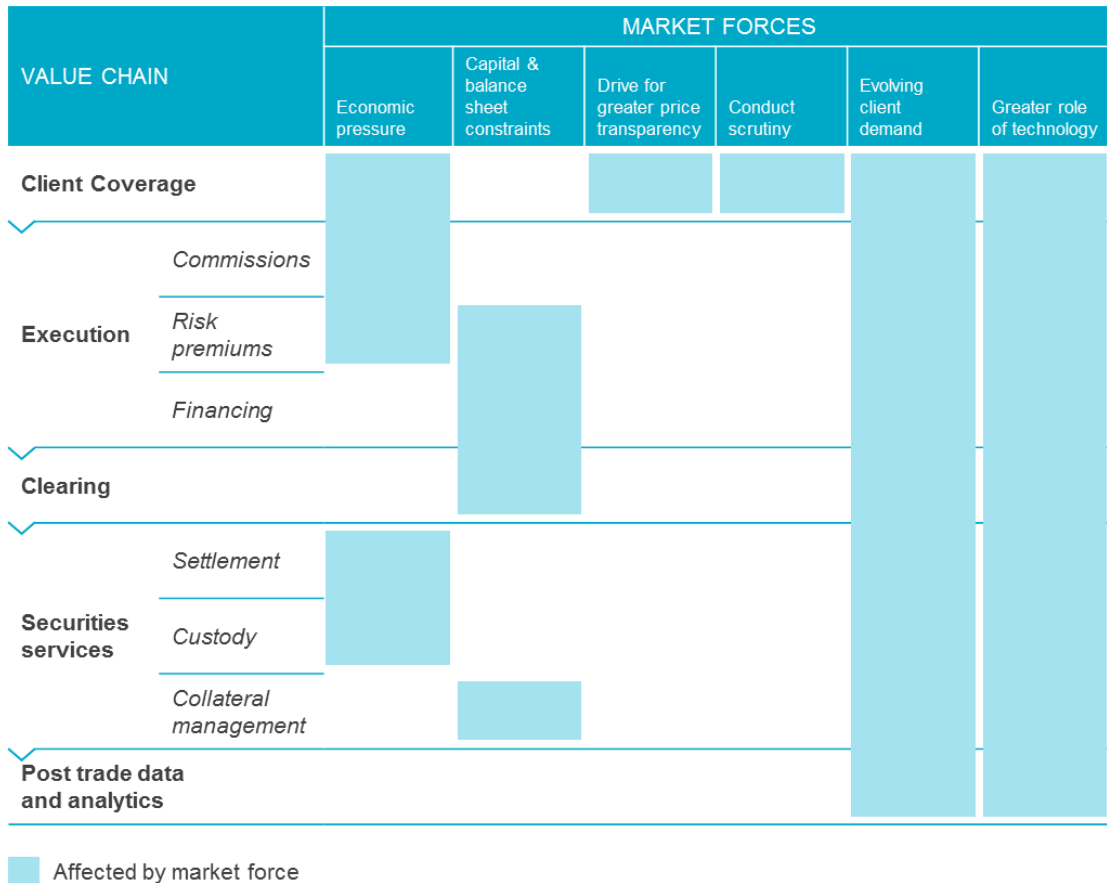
| VALUE CHAIN | | MARKET FORCES | | | | | |
|---|---|---|---|---|---|---|---|
| | | Economic pressure | Capital & balance sheet constraints | Drive for greater price transparency | Conduct scrutiny | Evolving client demand | Greater role of technology |
| Client Coverage | | | | | | | |
| Execution | Commissions | | | | | | |
| | Risk premiums | | | | | | |
| | Financing | | | | | | |
| Clearing | | | | | | | |
| Securities services | Settlement | | | | | | |
| | Custody | | | | | | |
| | Collateral management | | | | | | |
| Post trade data and analytics | | | | | | | |

Affected by market force